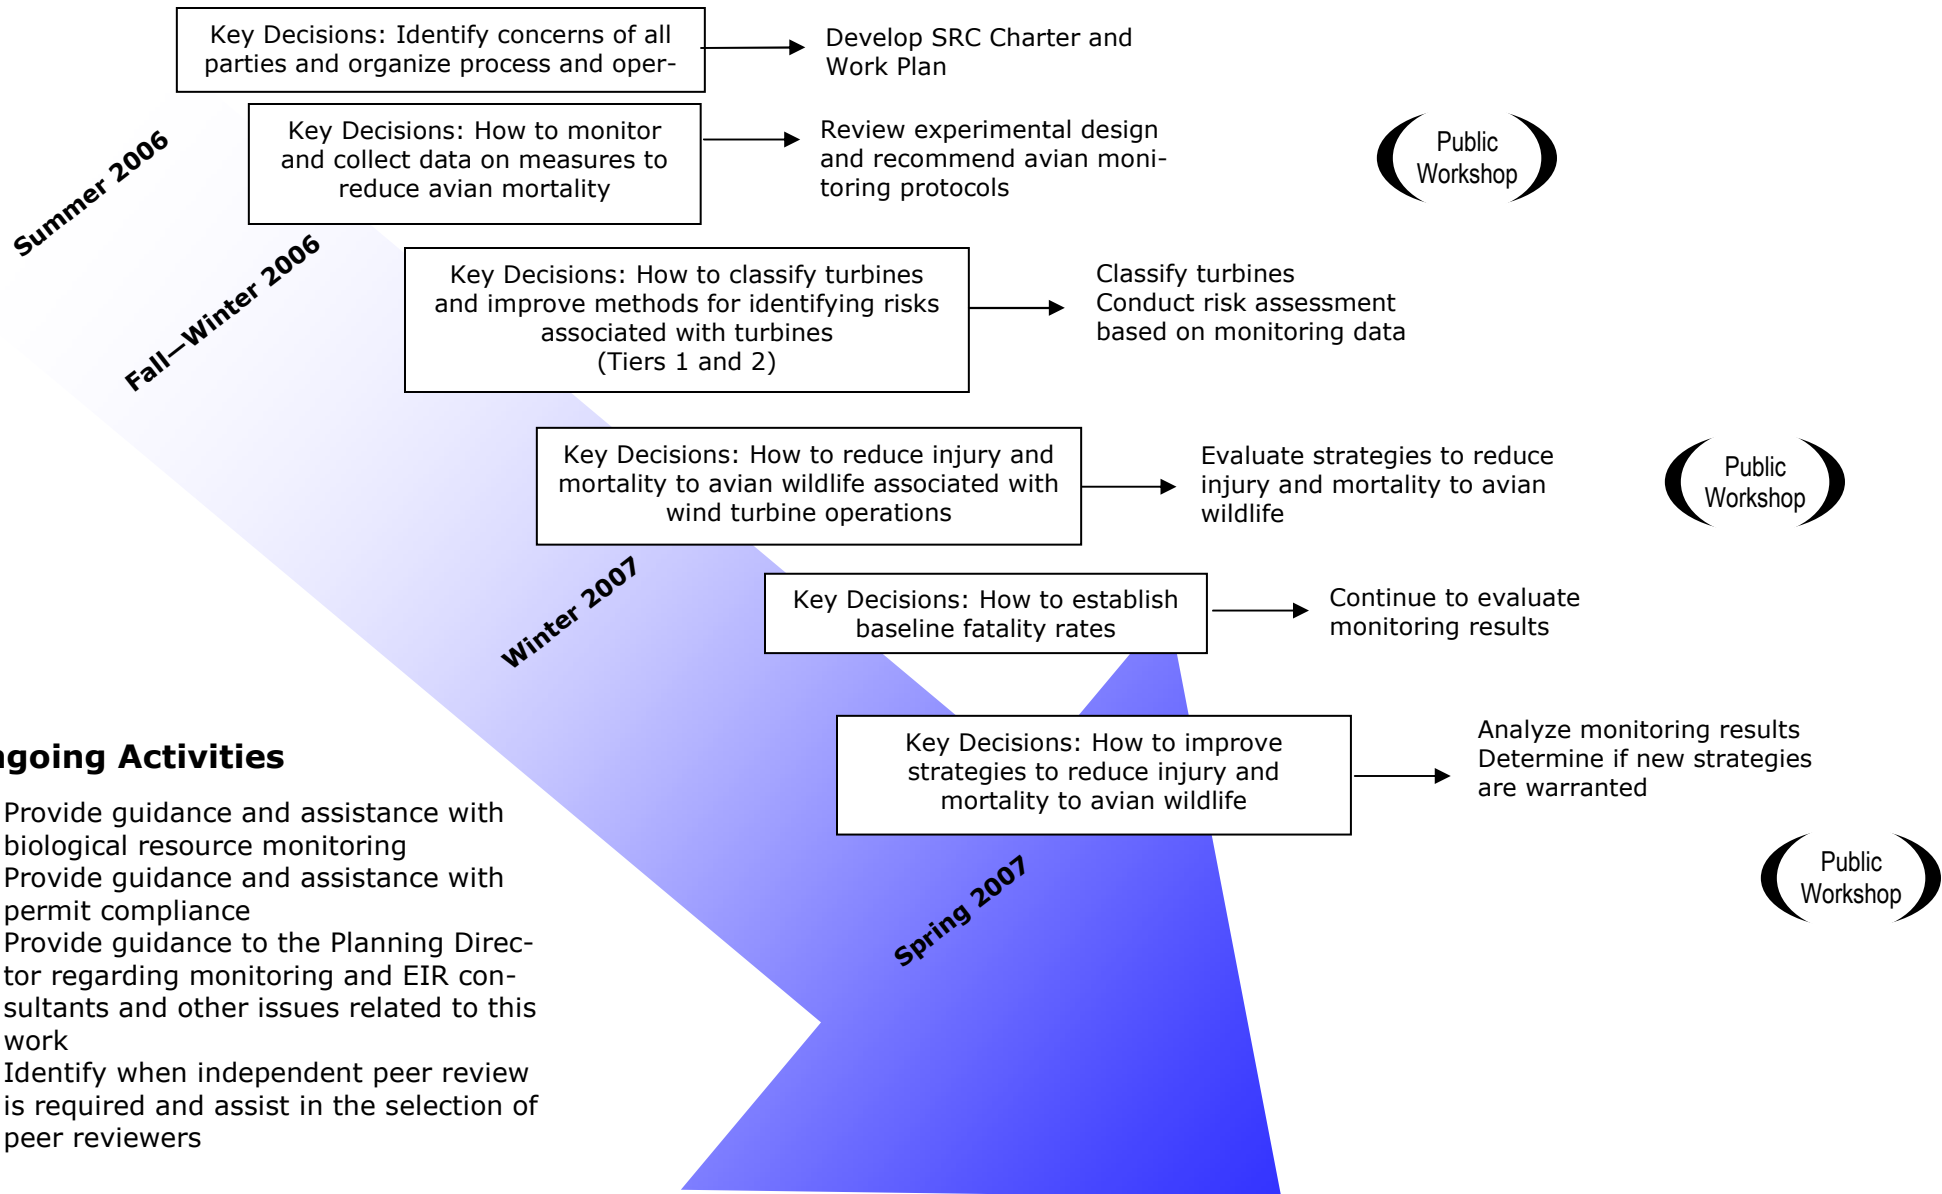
Key Decisions: Identify concerns of all parties and organize process and oper-

Develop SRC Charter and Work Plan

Summer 2006

Key Decisions: How to monitor and collect data on measures to reduce avian mortality

Review experimental design and recommend avian monitoring protocols

Public Workshop

Fall—Winter 2006

Key Decisions: How to classify turbines and improve methods for identifying risks associated with turbines (Tiers 1 and 2)

Classify turbines
Conduct risk assessment based on monitoring data

Key Decisions: How to reduce injury and mortality to avian wildlife associated with wind turbine operations

Evaluate strategies to reduce injury and mortality to avian wildlife

Public Workshop

Winter 2007

Key Decisions: How to establish baseline fatality rates

Continue to evaluate monitoring results

Key Decisions: How to improve strategies to reduce injury and mortality to avian wildlife

Analyze monitoring results
Determine if new strategies are warranted

Public Workshop

Spring 2007

ngoing Activities

Provide guidance and assistance with biological resource monitoring
Provide guidance and assistance with permit compliance
Provide guidance to the Planning Director regarding monitoring and EIR consultants and other issues related to this work
Identify when independent peer review is required and assist in the selection of peer reviewers